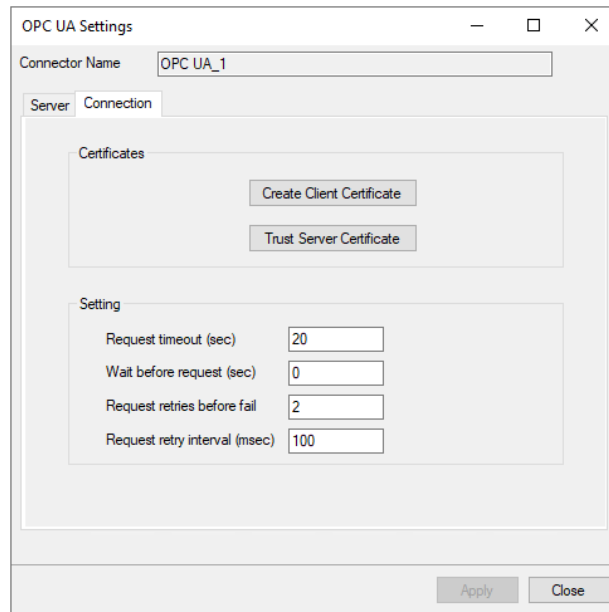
OPC UA Settings

Connector Name OPC UA_1

Server Connection

Certificates

Create Client Certificate

Trust Server Certificate

Setting

Request timeout (sec) 20

Wait before request (sec) 0

Request retries before fail 2

Request retry interval (msec) 100

Apply Close